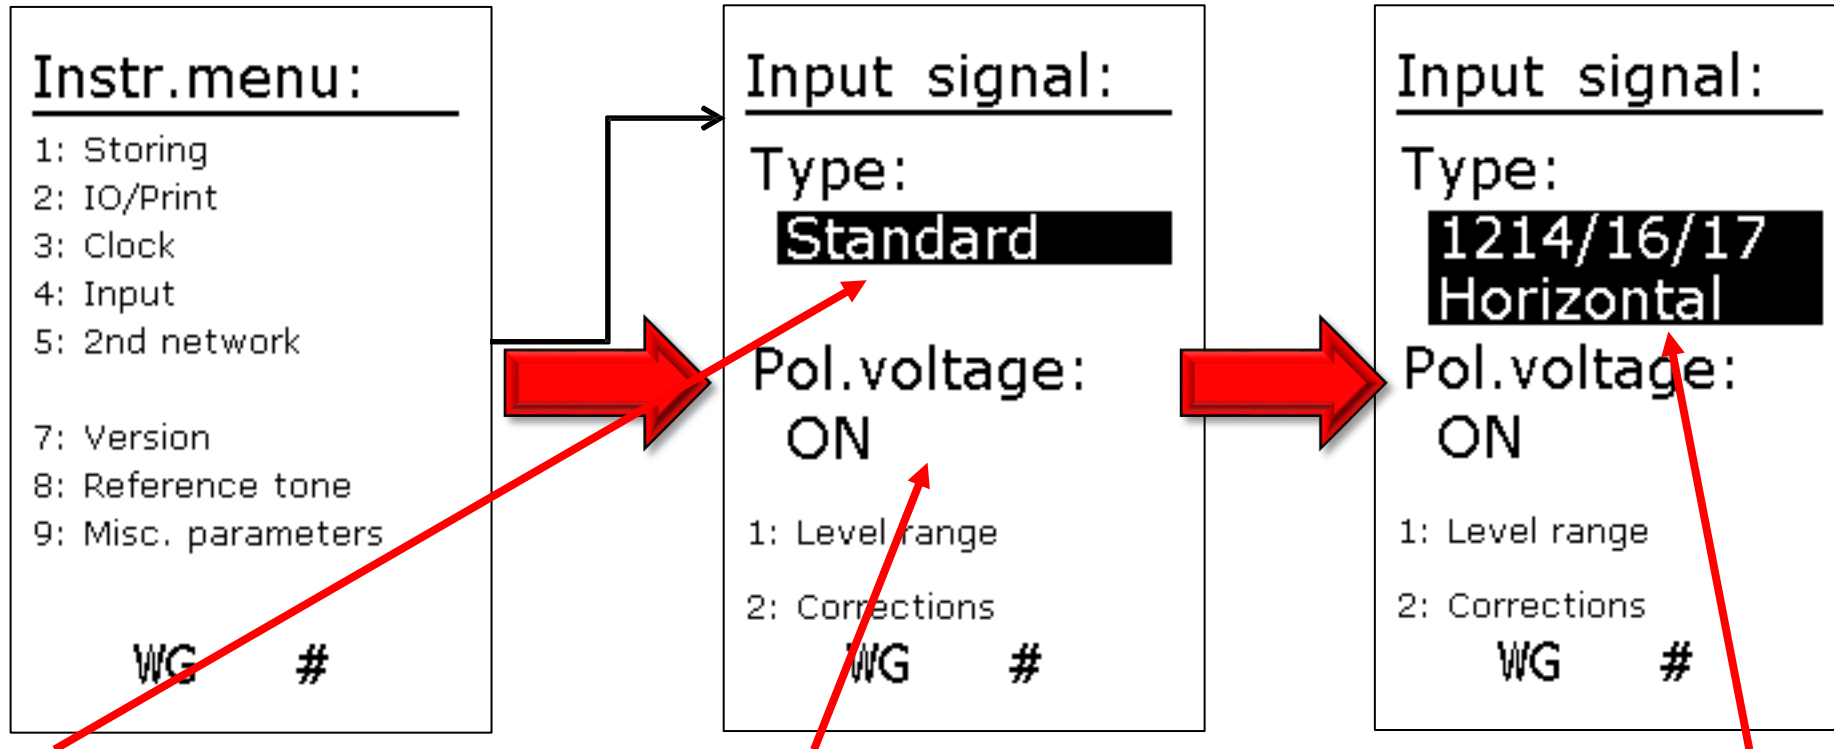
Instr.menu:
1: Storing
2: IO/Print
3: Clock
4: Input
5: 2nd network

7: Version
8: Reference tone
9: Misc. parameters

WG #

Input signal:
Type:
Standard
Pol.voltage:
ON
1: Level range
2: Corrections
WG #

Input signal:
Type:
1214/16/17
Horizontal
Pol.voltage:
ON
1: Level range
2: Corrections
WG #